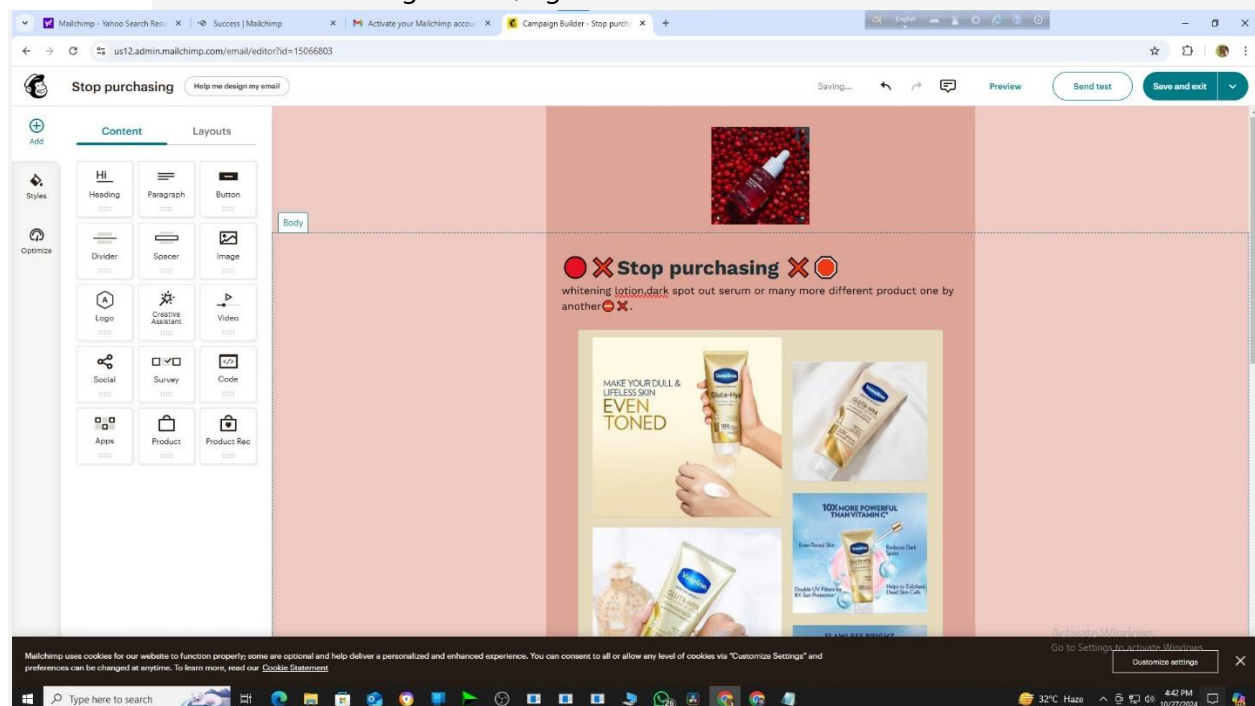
Mailchimp - Yahoo Search Resu × | Success | Mailchimp × | Activate your Mailchimp accou × | Campaign Builder - Stop purch × +

us12.admin.mailchimp.com/email/editor?id=15066803

Stop purchasing Help me design my email

Saving... Preview Send test Save and exit

Add
Styles
Optimize

Content Layouts

Heading
Paragraph
Button
Divider
Spacer
Image
Logo
Creative Assistant
Video
Social
Survey
Code
Apps
Product
Product Rec

Body

🔴❌Stop purchasing ❌🛑
whitening lotion,dark spot out serum or many more different product one by another⛔❌.

MAKE YOUR DULL & LIFELESS SKIN
EVEN TONED

10X MORE POWERFUL THAN VITAMIN C*
Even-Toned Skin
Reduces Dark Spots
Double UV Filters for 8X Sun Protection*
Helps to Exfoliate Dead Skin Cells

Activate Windows
Go to Settings to activate Windows.

Mailchimp uses cookies for our website to function properly; some are optional and help deliver a personalized and enhanced experience. You can consent to all or allow any level of cookies via "Customize Settings" and preferences can be changed at anytime. To learn more, read our Cookie Statement

Customize settings

Type here to search

32°C Haze 4:42 PM 10/27/2024